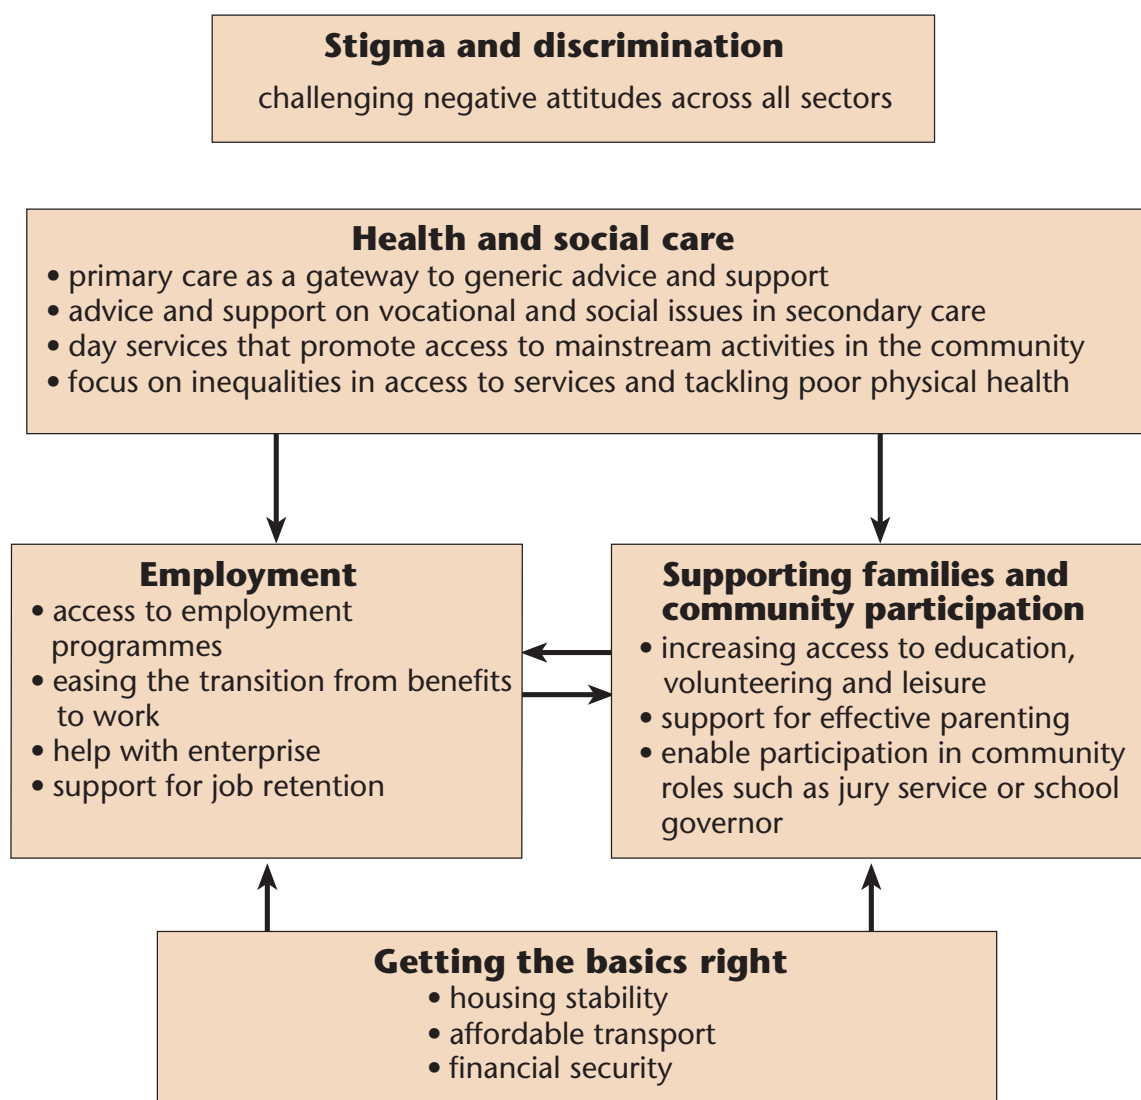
Stigma and discrimination
challenging negative attitudes across all sectors

Health and social care
• primary care as a gateway to generic advice and support
• advice and support on vocational and social issues in secondary care
• day services that promote access to mainstream activities in the community
• focus on inequalities in access to services and tackling poor physical health

Employment
• access to employment programmes
• easing the transition from benefits to work
• help with enterprise
• support for job retention

Supporting families and community participation
• increasing access to education, volunteering and leisure
• support for effective parenting
• enable participation in community roles such as jury service or school governor

Getting the basics right
• housing stability
• affordable transport
• financial security